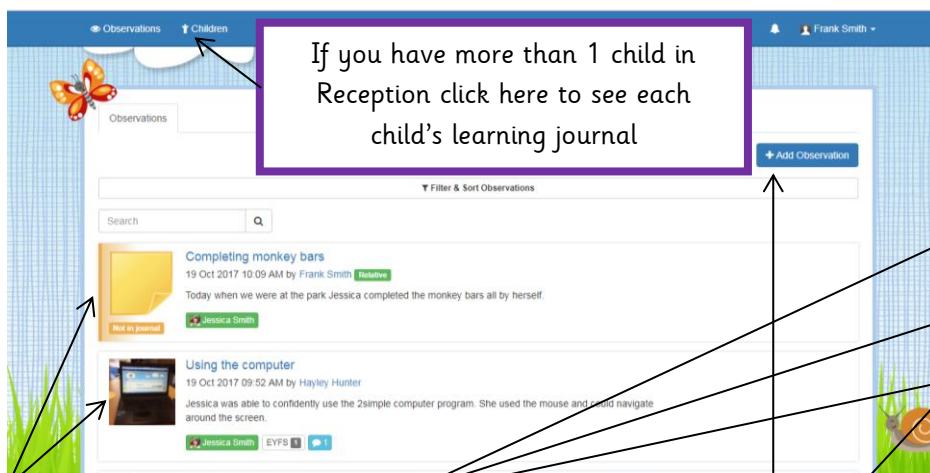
Observations
Children
Frank Smith

If you have more than 1 child in Reception click here to see each child's learning journal

Observations

+ Add Observation

Filter & Sort Observations

Search

Completing monkey bars
19 Oct 2017 10:09 AM by Frank Smith Relative
Today when we were at the park Jessica completed the monkey bars all by herself.
Not in journal
Jessica Smith

Using the computer
19 Oct 2017 09:52 AM by Hayley Hunter
Jessica was able to confidently use the 2simple computer program. She used the mouse and could navigate around the screen.
Jessica Smith EYFS 1 1